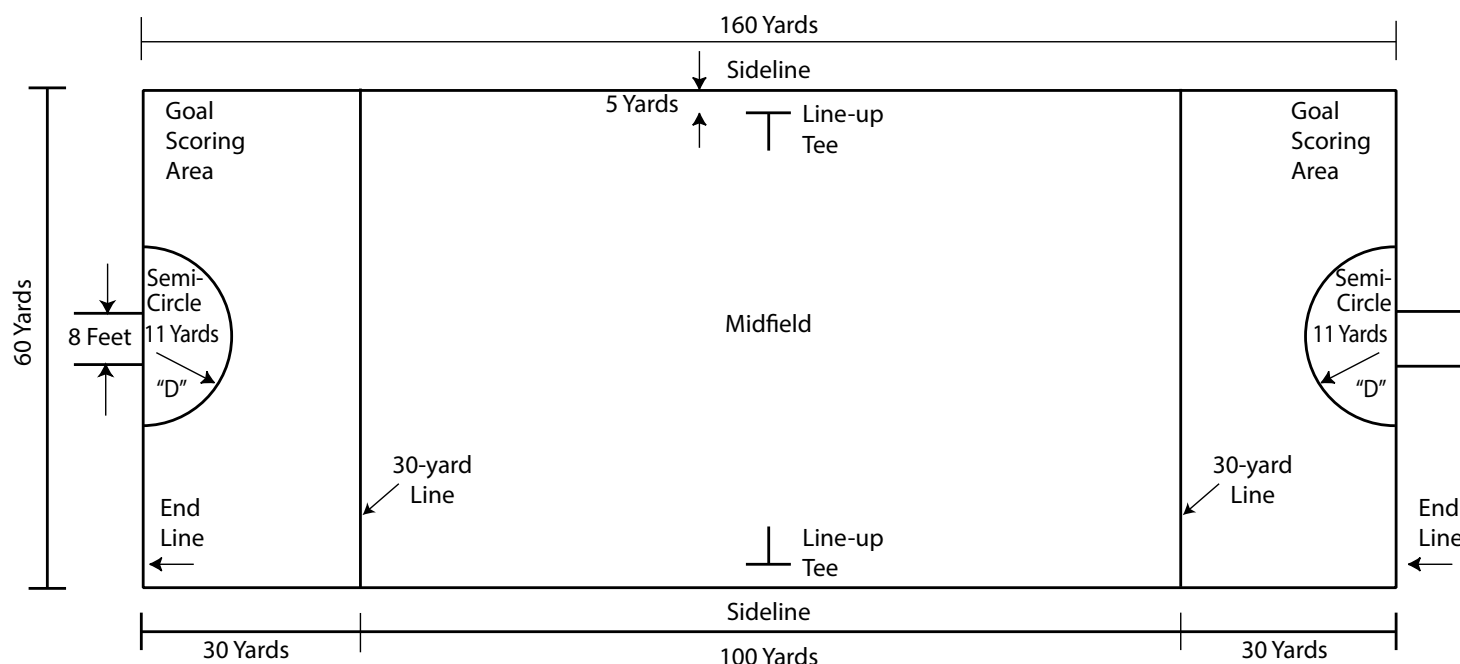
160 Yards

Sideline

5 Yards

Line-up Tee

Goal Scoring Area

Goal Scoring Area

60 Yards

Semi-Circle

8 Feet

11 Yards

"D"

Midfield

Semi-Circle

11 Yards

"D"

30-yard Line

30-yard Line

End Line

End Line

Line-up Tee

Sideline

30 Yards

100 Yards

30 Yards